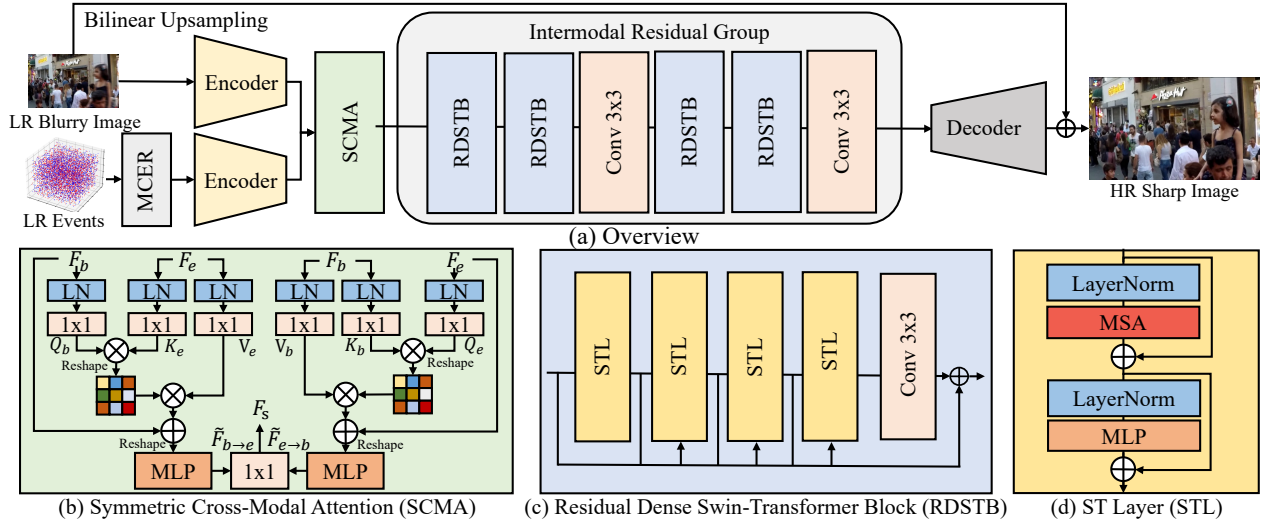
Bilinear Upsampling

LR Blurry Image

LR Events

MCER

Encoder

Encoder

SCMA

Intermodal Residual Group

RDSTB

RDSTB

Conv 3x3

RDSTB

RDSTB

Conv 3x3

Decoder

$\oplus$

HR Sharp Image

(a) Overview

$F_b$ $F_e$ $F_b$ $F_e$

LN LN LN LN LN LN

1x1 1x1 1x1 1x1 1x1 1x1

$Q_b$ $K_e$ $V_e$ $V_b$ $K_b$ $Q_e$

Reshape Reshape

$F_s$

Reshape $\tilde{F}_{b\to e}$ $\tilde{F}_{e\to b}$ Reshape

MLP 1x1 MLP

(b) Symmetric Cross-Modal Attention (SCMA)

STL STL STL STL Conv 3x3

(c) Residual Dense Swin-Transformer Block (RDSTB)

LayerNorm

MSA

LayerNorm

MLP

(d) ST Layer (STL)